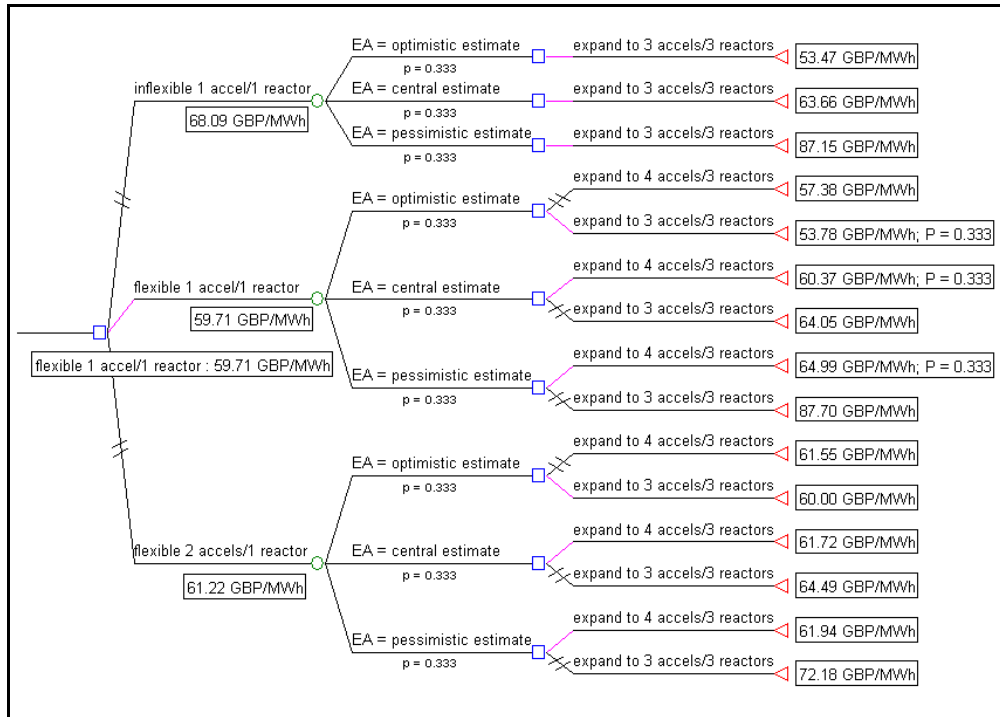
inflexible 1 accel/1 reactor
68.09 GBP/MWh

EA = optimistic estimate
p = 0.333
expand to 3 accels/3 reactors
53.47 GBP/MWh

EA = central estimate
p = 0.333
expand to 3 accels/3 reactors
63.66 GBP/MWh

EA = pessimistic estimate
p = 0.333
expand to 3 accels/3 reactors
87.15 GBP/MWh

flexible 1 accel/1 reactor
59.71 GBP/MWh

EA = optimistic estimate
p = 0.333
expand to 4 accels/3 reactors
57.38 GBP/MWh
expand to 3 accels/3 reactors
53.78 GBP/MWh; P = 0.333

EA = central estimate
p = 0.333
expand to 4 accels/3 reactors
60.37 GBP/MWh; P = 0.333
expand to 3 accels/3 reactors
64.05 GBP/MWh

EA = pessimistic estimate
p = 0.333
expand to 4 accels/3 reactors
64.99 GBP/MWh; P = 0.333
expand to 3 accels/3 reactors
87.70 GBP/MWh

flexible 1 accel/1 reactor : 59.71 GBP/MWh

flexible 2 accels/1 reactor
61.22 GBP/MWh

EA = optimistic estimate
p = 0.333
expand to 4 accels/3 reactors
61.55 GBP/MWh
expand to 3 accels/3 reactors
60.00 GBP/MWh

EA = central estimate
p = 0.333
expand to 4 accels/3 reactors
61.72 GBP/MWh
expand to 3 accels/3 reactors
64.49 GBP/MWh

EA = pessimistic estimate
p = 0.333
expand to 4 accels/3 reactors
61.94 GBP/MWh
expand to 3 accels/3 reactors
72.18 GBP/MWh